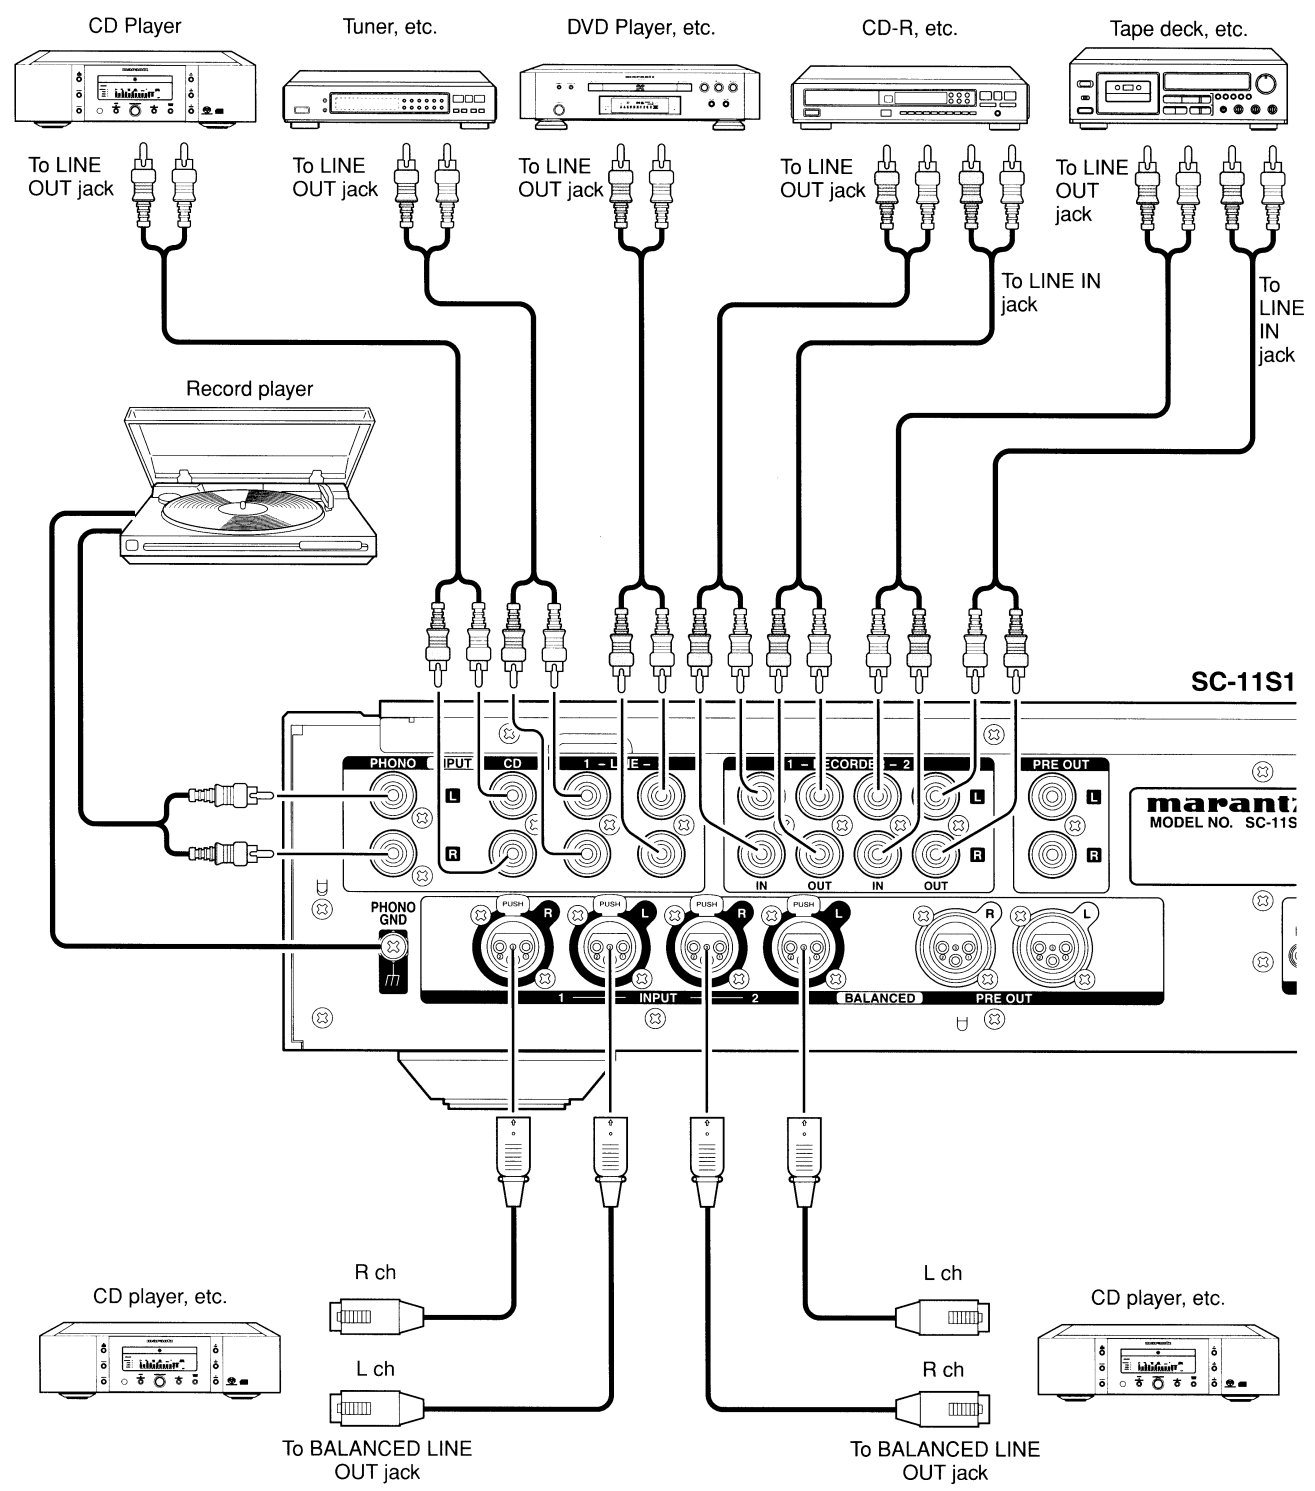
CD Player

Tuner, etc.

DVD Player, etc.

CD-R, etc.

Tape deck, etc.

To LINE OUT jack

To LINE OUT jack

To LINE OUT jack

To LINE OUT jack

To LINE OUT jack

To LINE IN jack

To LINE IN jack

Record player

SC-11S1

PHONO

INPUT

CD

1 – LINE – 2

1 – RECORDER – 2

PRE OUT

L

R

IN

OUT

IN

OUT

L

R

marantz
MODEL NO. SC-11S

PHONO GND

PUSH R

PUSH L

PUSH R

PUSH L

R

L

1 INPUT 2

BALANCED PRE OUT

R ch

L ch

L ch

R ch

CD player, etc.

CD player, etc.

To BALANCED LINE OUT jack

To BALANCED LINE OUT jack